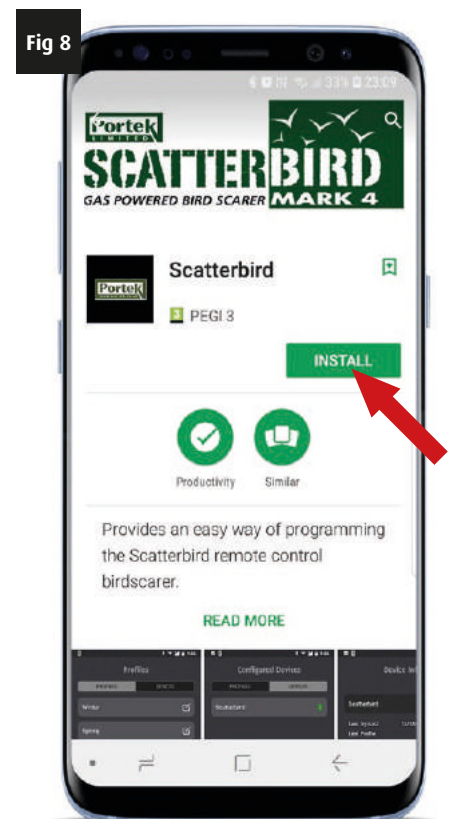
Fig 8

33% 23:09

Portek LIMITED

SCATTERBIRD

GAS POWERED BIRD SCARER MARK 4

Scatterbird

Portek

3 PEGI 3

INSTALL

Productivity

Similar

Provides an easy way of programming the Scatterbird remote control birdscarer.

READ MORE

Profiles

Winter

Spring

Configured Devices

Scatterbird

Device In

Scatterbird